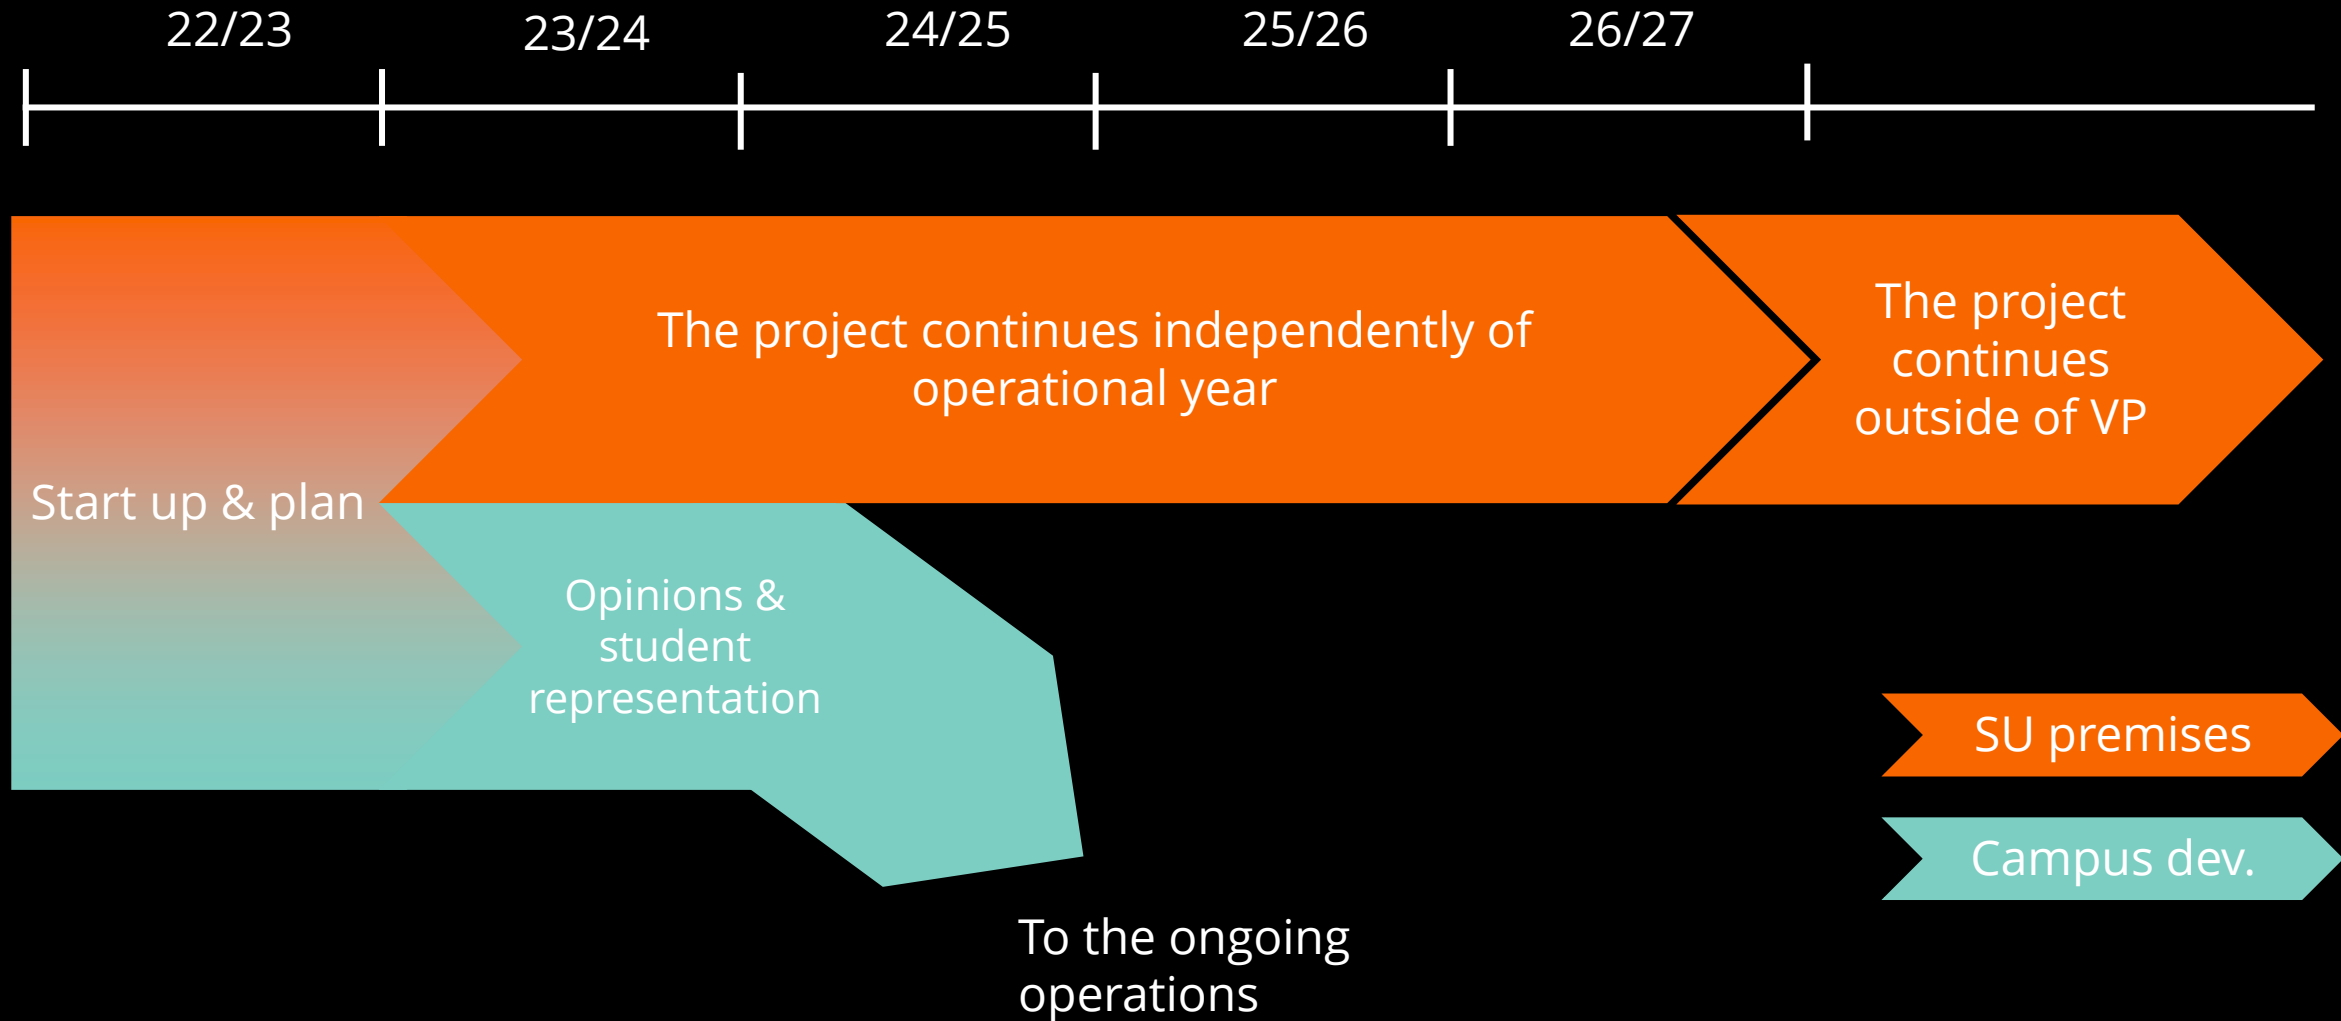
22/23 23/24 24/25 25/26 26/27

Start up & plan

The project continues independently of operational year

The project continues outside of VP

Opinions & student representation

To the ongoing operations

SU premises

Campus dev.